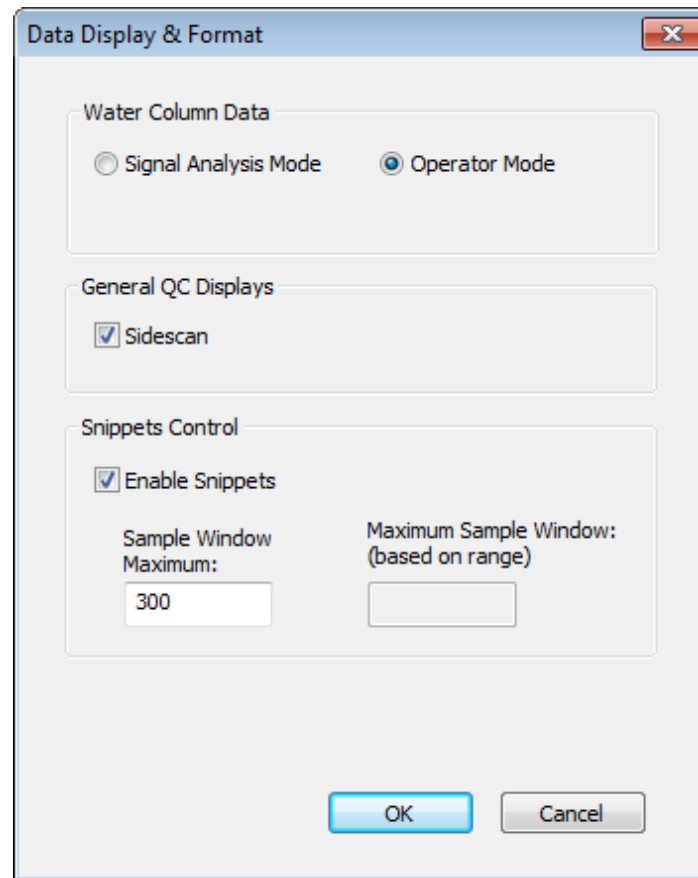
Data Display & Format

Water Column Data

Signal Analysis Mode

Operator Mode

General QC Displays

Sidescan

Snippets Control

Enable Snippets

Sample Window Maximum:

300

Maximum Sample Window: (based on range)

OK

Cancel